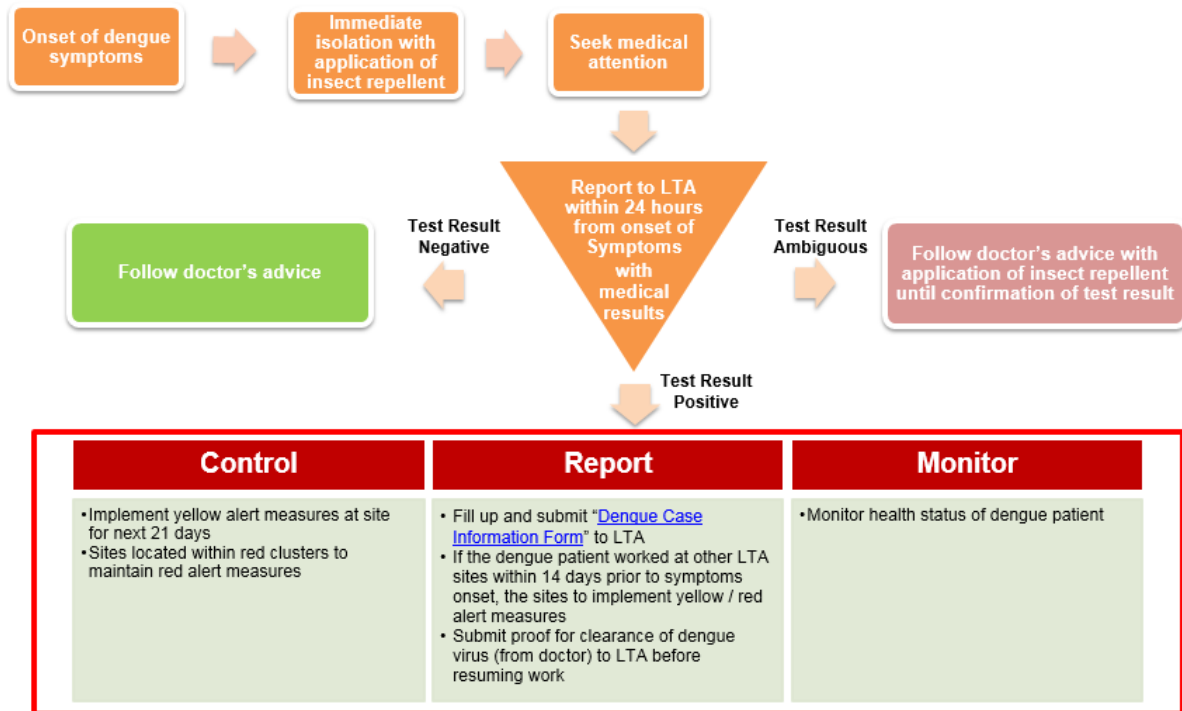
Onset of dengue symptoms

Immediate isolation with application of insect repellent

Seek medical attention

Report to LTA within 24 hours from onset of Symptoms with medical results

Test Result Negative

Follow doctor's advice

Test Result Ambiguous

Follow doctor's advice with application of insect repellent until confirmation of test result

Test Result Positive

| Control | Report | Monitor |
|---|---|---|
| •Implement yellow alert measures at site for next 21 days •Sites located within red clusters to maintain red alert measures | • Fill up and submit "Dengue Case Information Form" to LTA • If the dengue patient worked at other LTA sites within 14 days prior to symptoms onset, the sites to implement yellow / red alert measures • Submit proof for clearance of dengue virus (from doctor) to LTA before resuming work | •Monitor health status of dengue patient |